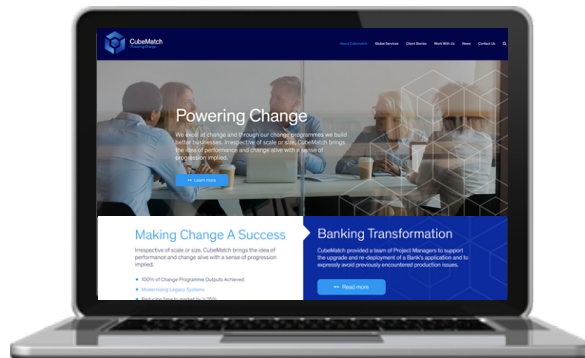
CubeMatch
Powering Change

About CubeMatch Global Services Client Stories Work With Us News Contact Us

Powering Change

We excel at change and through our change programmes we build better businesses. Irrespective of scale or size, CubeMatch brings the idea of performance and change alive with a sense of progression implied.

Learn more

Making Change A Success

Irrespective of scale or size, CubeMatch brings the idea of performance and change alive with a sense of progression implied.

100% of Change Programme Outputs Achieved
Modernising Legacy Systems
Reducing time to market by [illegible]

Banking Transformation

CubeMatch provided a team of Project Managers to support the upgrade and re-deployment of a Bank's application and to expressly avoid previously encountered production issues.

Read more